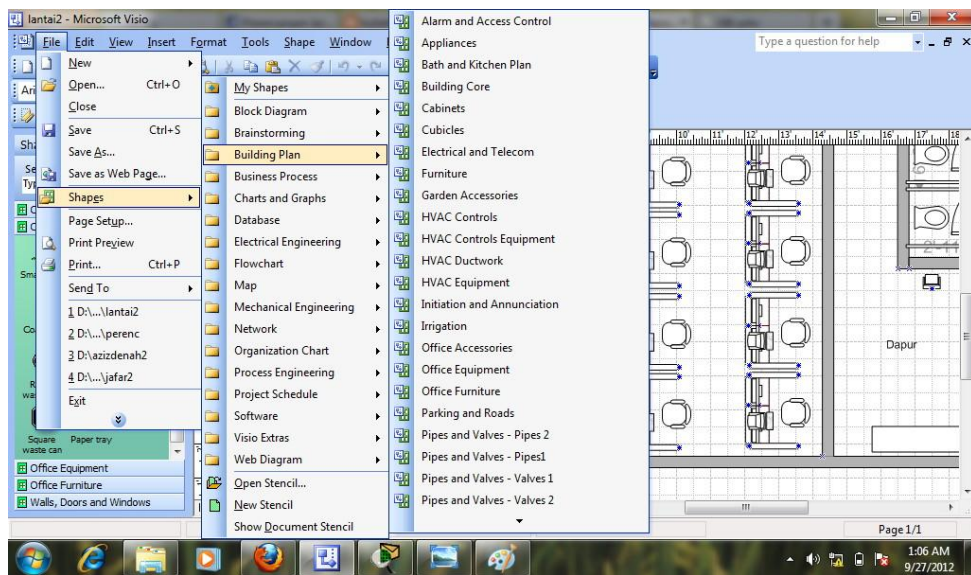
lantai2 - Microsoft Visio

File Edit View Insert Format Tools Shape Window

Type a question for help

New
Open... Ctrl+O
Close
Save Ctrl+S
Save As...
Save as Web Page...
Shapes
Page Setup...
Print Preview
Print... Ctrl+P
Send To
1 D:\...\lantai2
2 D:\...\perenc
3 D:\azizdenah2
4 D:\...\jafar2
Exit

My Shapes
Block Diagram
Brainstorming
Building Plan
Business Process
Charts and Graphs
Database
Electrical Engineering
Flowchart
Map
Mechanical Engineering
Network
Organization Chart
Process Engineering
Project Schedule
Software
Visio Extras
Web Diagram
Open Stencil...
New Stencil
Show Document Stencil

Alarm and Access Control
Appliances
Bath and Kitchen Plan
Building Core
Cabinets
Cubicles
Electrical and Telecom
Furniture
Garden Accessories
HVAC Controls
HVAC Controls Equipment
HVAC Ductwork
HVAC Equipment
Initiation and Annunciation
Irrigation
Office Accessories
Office Equipment
Office Furniture
Parking and Roads
Pipes and Valves - Pipes 2
Pipes and Valves - Pipes1
Pipes and Valves - Valves 1
Pipes and Valves - Valves 2

Square waste can
Paper tray
Office Equipment
Office Furniture
Walls, Doors and Windows

Dapur

Page 1/1

1:06 AM
9/27/2012